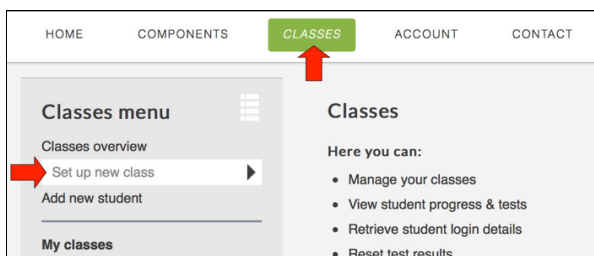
HOME COMPONENTS CLASSES ACCOUNT CONTACT

Classes menu

Classes overview

Set up new class

Add new student

My classes

Classes

Here you can:

- Manage your classes
- View student progress & tests
- Retrieve student login details
- Reset test results